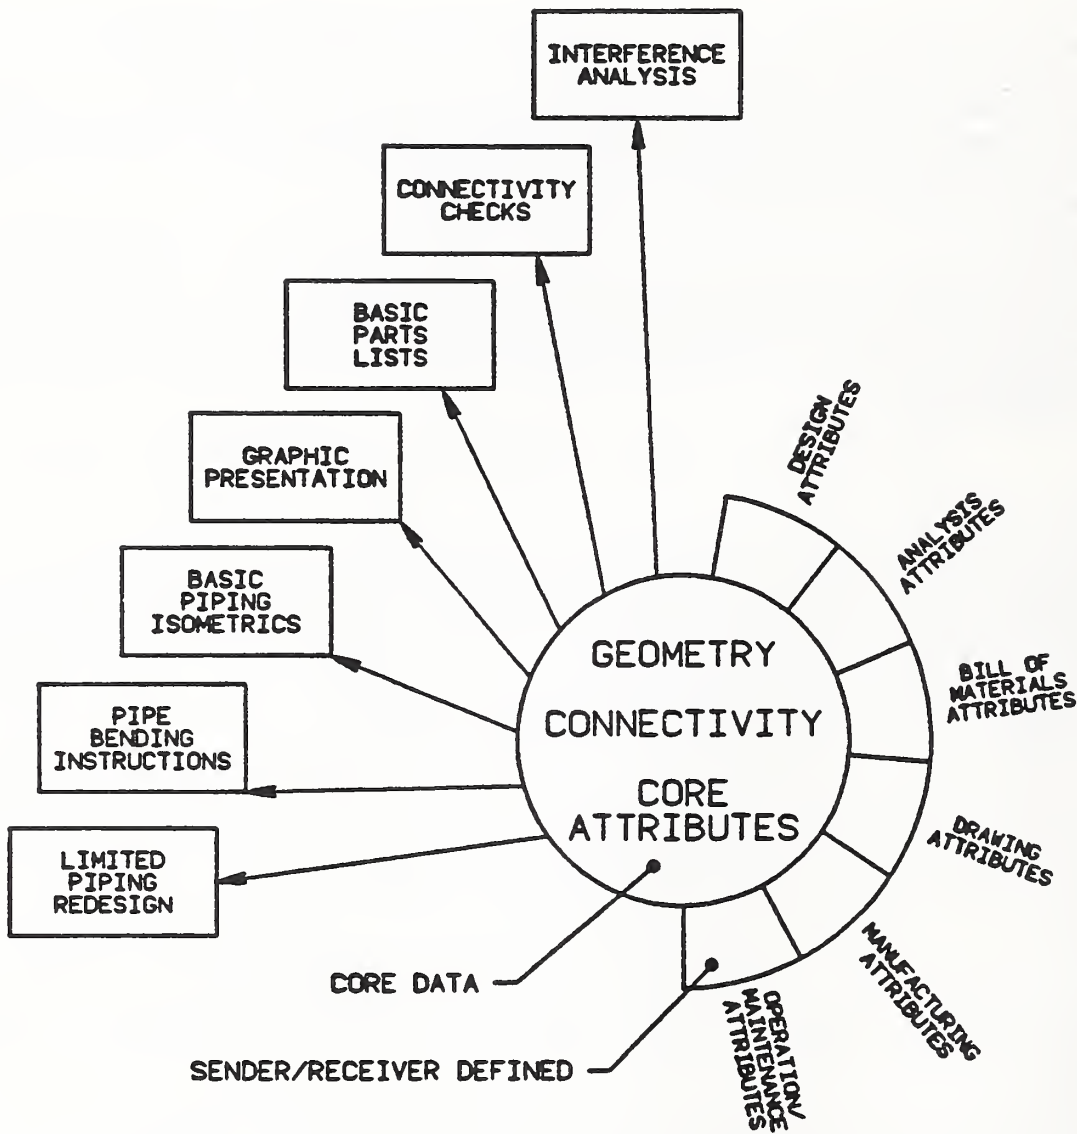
INTERFERENCE ANALYSIS

CONNECTIVITY CHECKS

BASIC PARTS LISTS

GRAPHIC PRESENTATION

BASIC PIPING ISOMETRICS

PIPE BENDING INSTRUCTIONS

LIMITED PIPING REDESIGN

GEOMETRY

CONNECTIVITY

CORE ATTRIBUTES

DESIGN ATTRIBUTES

ANALYSIS ATTRIBUTES

BILL OF MATERIALS ATTRIBUTES

DRAWING ATTRIBUTES

MANUFACTURING ATTRIBUTES

OPERATION/ MAINTENANCE ATTRIBUTES

CORE DATA

SENDER/RECEIVER DEFINED